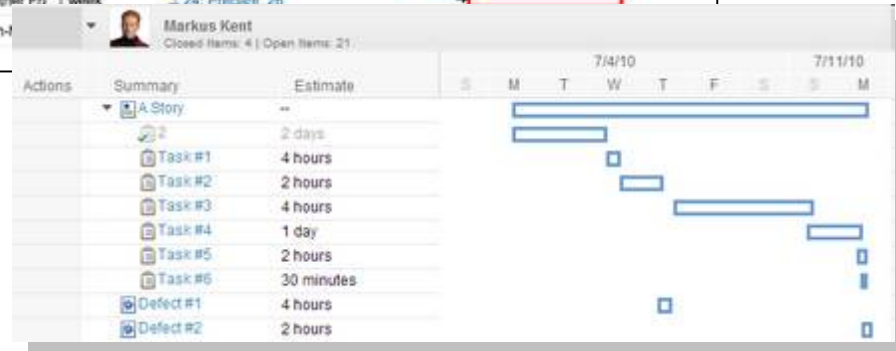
Markus Kent
Closed Items: 4 | Open Items: 21

| Actions | Summary | Estimate |
|---|---|---|
| | A Story | -- |
| | 2 | 2 days |
| | Task #1 | 4 hours |
| | Task #2 | 2 hours |
| | Task #3 | 4 hours |
| | Task #4 | 1 day |
| | Task #5 | 2 hours |
| | Task #6 | 30 minutes |
| | Defect #1 | 4 hours |
| | Defect #2 | 2 hours |

7/4/10 7/11/10
S M T W T F S S M